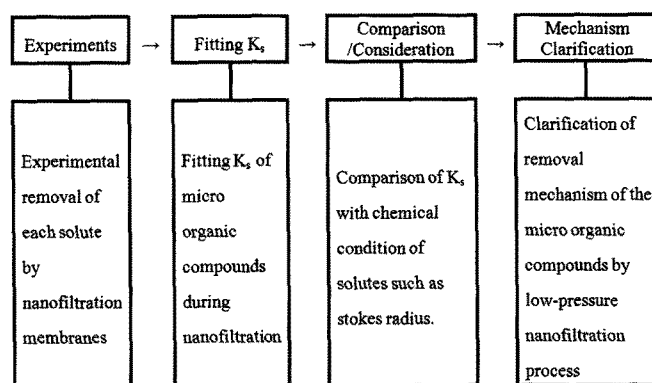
Experiments → Fitting $K_s$ → Comparison /Consideration → Mechanism Clarification

Experimental removal of each solute by nanofiltration membranes

Fitting $K_s$ of micro organic compounds during nanofiltration

Comparison of $K_s$ with chemical condition of solutes such as stokes radius.

Clarification of removal mechanism of the micro organic compounds by low-pressure nanofiltration process